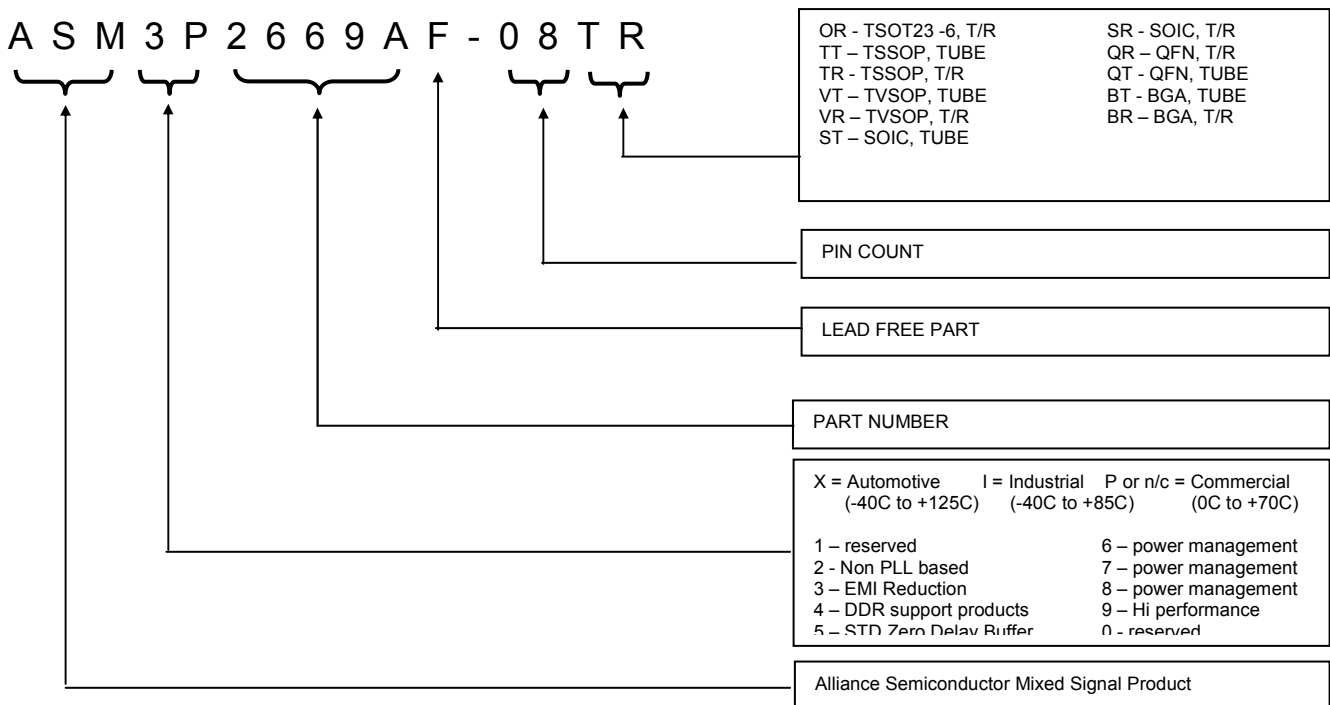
A S M 3 P 2 6 6 9 A F - 0 8 T R

OR - TSOT23 -6, T/R
TT – TSSOP, TUBE
TR - TSSOP, T/R
VT – TVSOP, TUBE
VR – TVSOP, T/R
ST – SOIC, TUBE

SR - SOIC, T/R
QR – QFN, T/R
QT - QFN, TUBE
BT - BGA, TUBE
BR – BGA, T/R

PIN COUNT

LEAD FREE PART

PART NUMBER

X = Automotive (-40C to +125C) I = Industrial (-40C to +85C) P or n/c = Commercial (0C to +70C)

1 – reserved
2 - Non PLL based
3 – EMI Reduction
4 – DDR support products
5 – STD Zero Delay Buffer

6 – power management
7 – power management
8 – power management
9 – Hi performance
0 - reserved

Alliance Semiconductor Mixed Signal Product